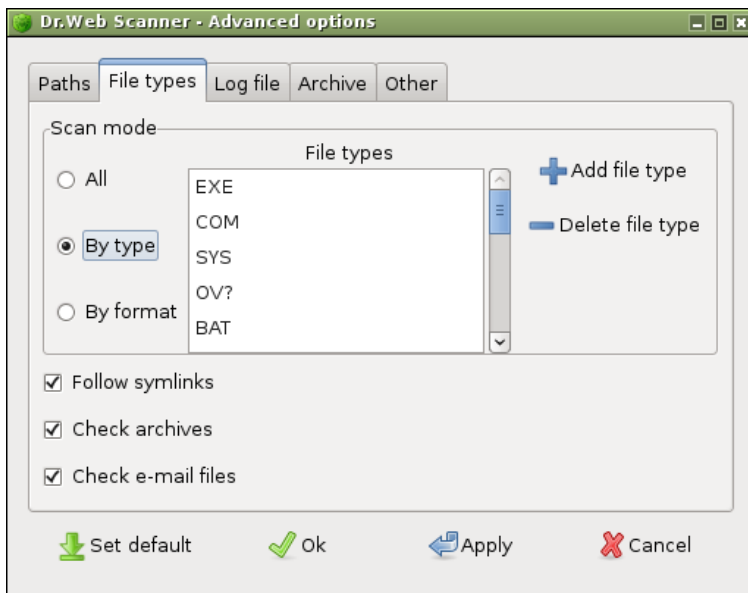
Dr.Web Scanner - Advanced options

Paths | File types | Log file | Archive | Other

Scan mode

File types

All

By type

By format

EXE
COM
SYS
OV?
BAT

Add file type

Delete file type

Follow symlinks

Check archives

Check e-mail files

Set default

Ok

Apply

Cancel